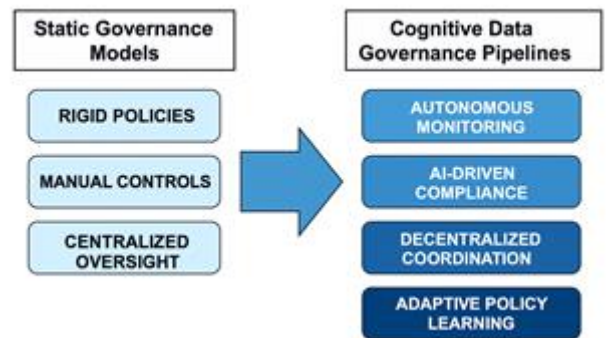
Static Governance Models

RIGID POLICIES

MANUAL CONTROLS

CENTRALIZED OVERSIGHT

Cognitive Data Governance Pipelines

AUTONOMOUS MONITORING

AI-DRIVEN COMPLIANCE

DECENTRALIZED COORDINATION

ADAPTIVE POLICY LEARNING